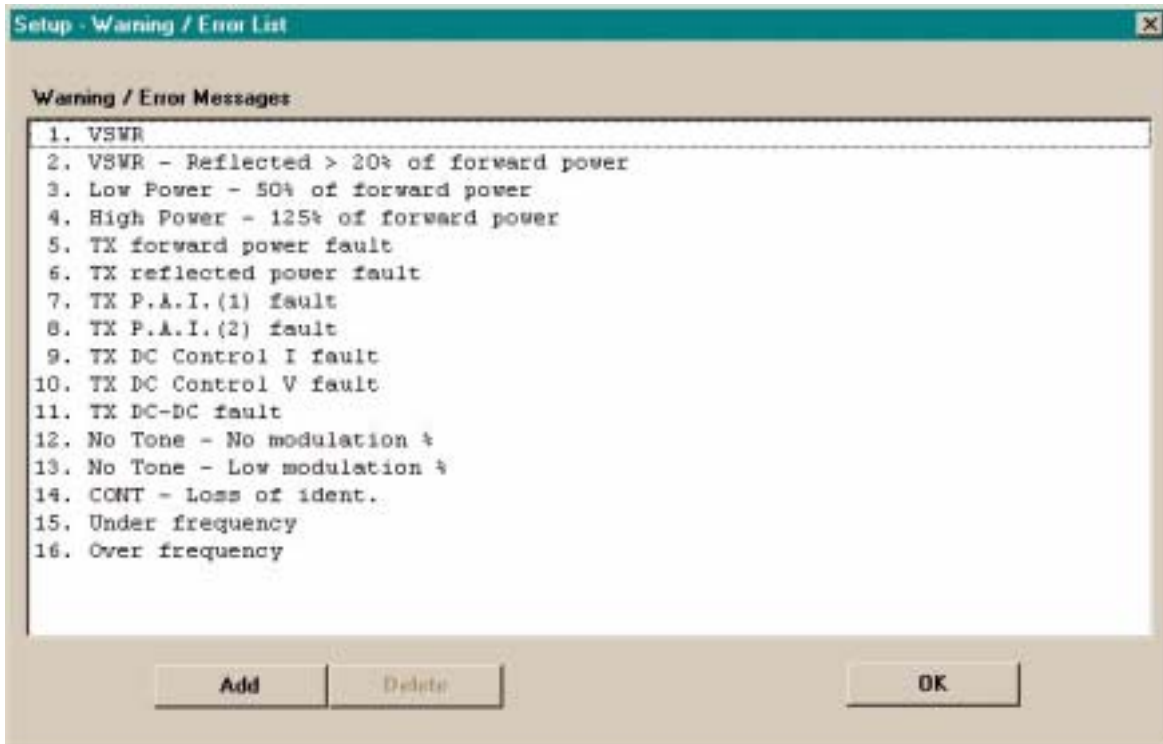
Setup - Warning / Error List

Warning / Error Messages

1. VSWR
2. VSWR - Reflected > 20% of forward power
3. Low Power - 50% of forward power
4. High Power - 125% of forward power
5. TX forward power fault
6. TX reflected power fault
7. TX P.A.I.(1) fault
8. TX P.A.I.(2) fault
9. TX DC Control I fault
10. TX DC Control V fault
11. TX DC-DC fault
12. No Tone - No modulation %
13. No Tone - Low modulation %
14. CONT - Loss of ident.
15. Under frequency
16. Over frequency

Add
Delete
OK